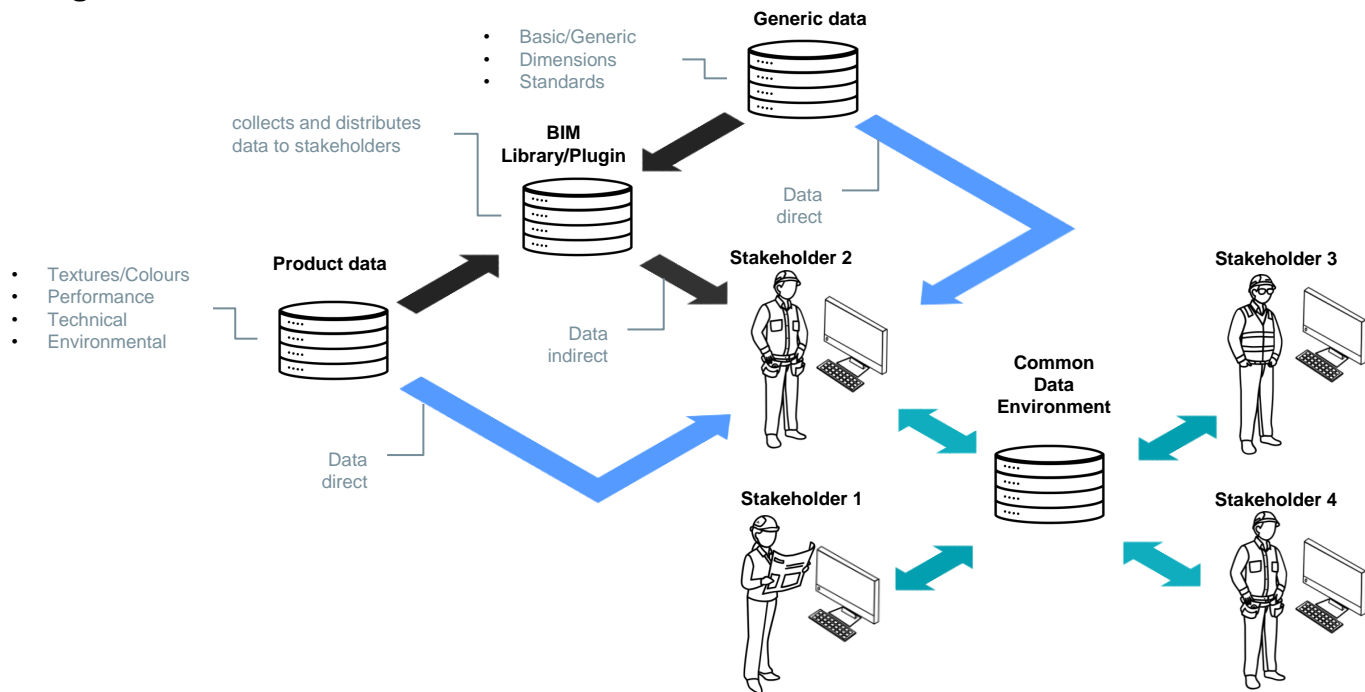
Generic data

- Basic/Generic
- Dimensions
- Standards

collects and distributes data to stakeholders

BIM Library/Plugin

Data direct

Product data

- Textures/Colours
- Performance
- Technical
- Environmental

Stakeholder 2

Data indirect

Stakeholder 3

Common Data Environment

Data direct

Stakeholder 1

Stakeholder 4